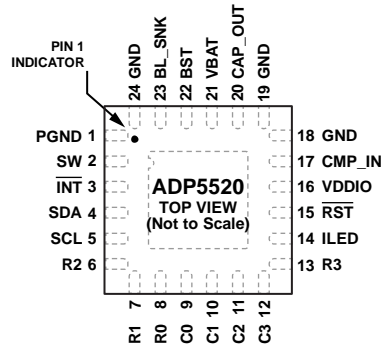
PIN 1 INDICATOR

24 GND
23 BL_SNK
22 BST
21 VBAT
20 CAP_OUT
19 GND

PGND 1
SW 2
$\overline{INT}$ 3
SDA 4
SCL 5
R2 6

ADP5520
TOP VIEW
(Not to Scale)

18 GND
17 CMP_IN
16 VDDIO
15 $\overline{RST}$
14 ILED
13 R3

R1 7
R0 8
C0 9
C1 10
C2 11
C3 12